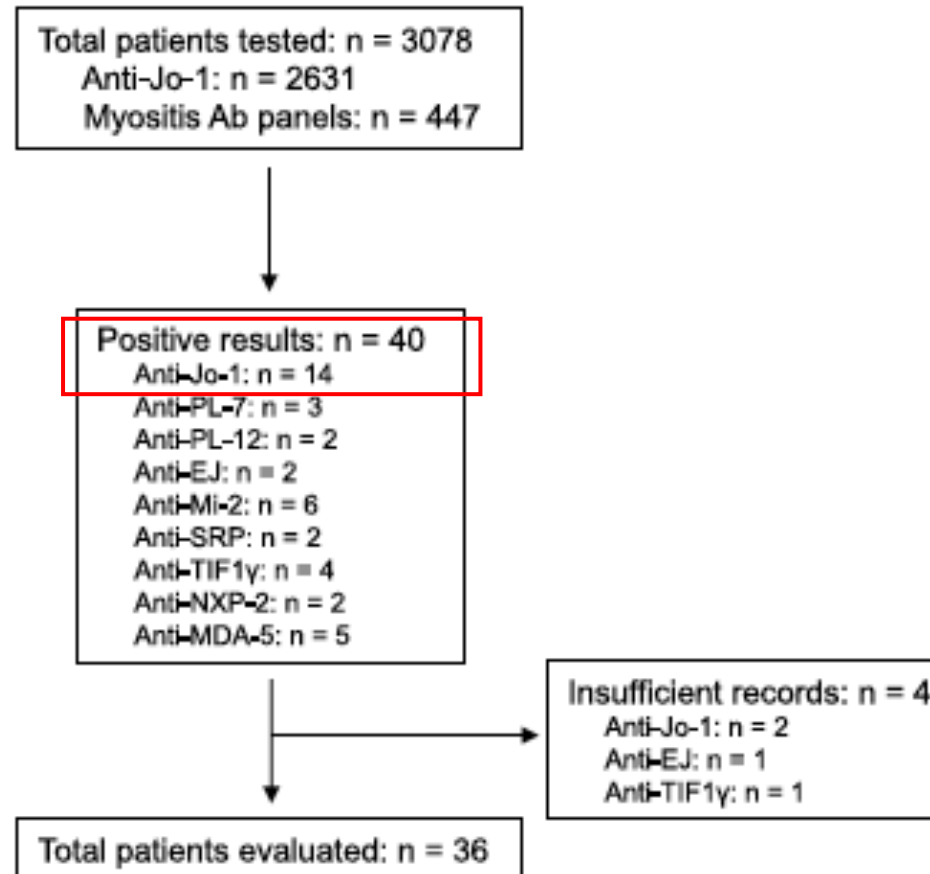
Total patients tested: n = 3078
Anti-Jo-1: n = 2631
Myositis Ab panels: n = 447

Positive results: n = 40
Anti-Jo-1: n = 14
Anti-PL-7: n = 3
Anti-PL-12: n = 2
Anti-EJ: n = 2
Anti-Mi-2: n = 6
Anti-SRP: n = 2
Anti-TIF1γ: n = 4
Anti-NXP-2: n = 2
Anti-MDA-5: n = 5

Insufficient records: n = 4
Anti-Jo-1: n = 2
Anti-EJ: n = 1
Anti-TIF1γ: n = 1

Total patients evaluated: n = 36